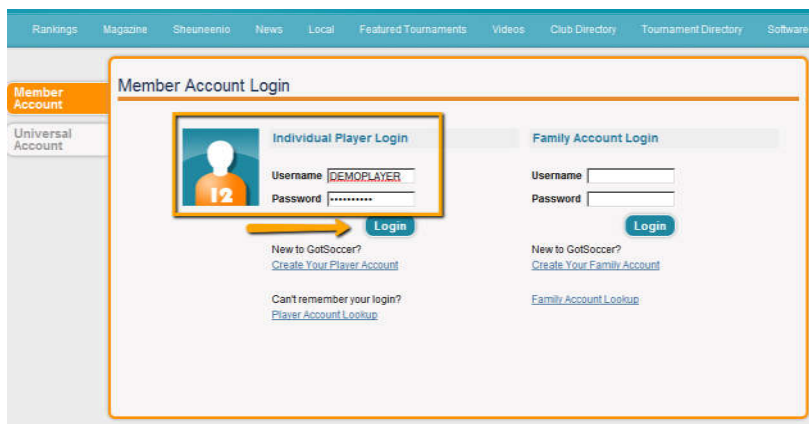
Rankings Magazine Sheuneenio News Local Featured Tournaments Videos Club Directory Tournament Directory Software

Member Account

Universal Account

Member Account Login

12

Individual Player Login

Username DEMOPLAYER

Password ••••••••••

Login

New to GotSoccer?

Create Your Player Account

Can't remember your login?

Player Account Lookup

Family Account Login

Username

Password

Login

New to GotSoccer?

Create Your Family Account

Family Account Lookup